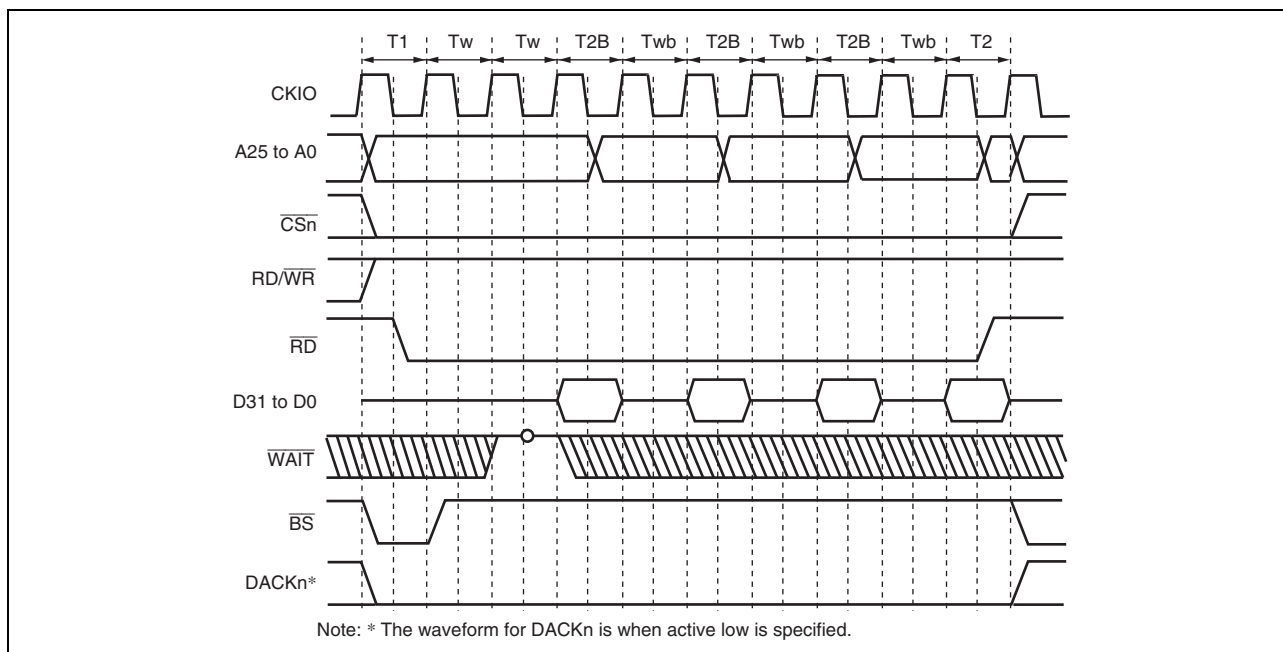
T1 Tw Tw T2B Twb T2B Twb T2B Twb T2

CKIO

A25 to A0

$\overline{CSn}$

RD/$\overline{WR}$

$\overline{RD}$

D31 to D0

$\overline{WAIT}$

$\overline{BS}$

DACKn*

Note: * The waveform for DACKn is when active low is specified.